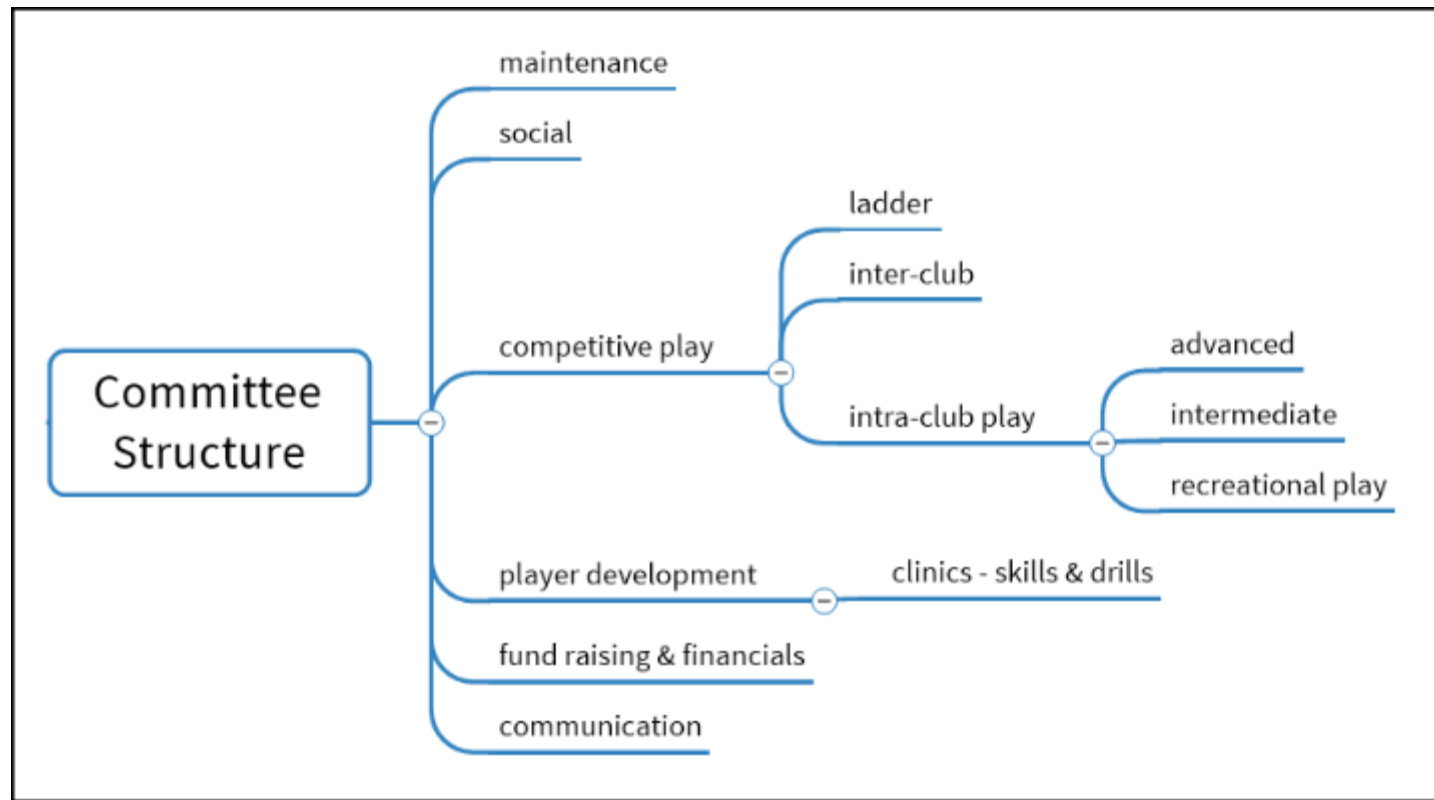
Committee Structure

maintenance

social

competitive play

ladder

inter-club

intra-club play

advanced

intermediate

recreational play

player development

clinics - skills & drills

fund raising & financials

communication